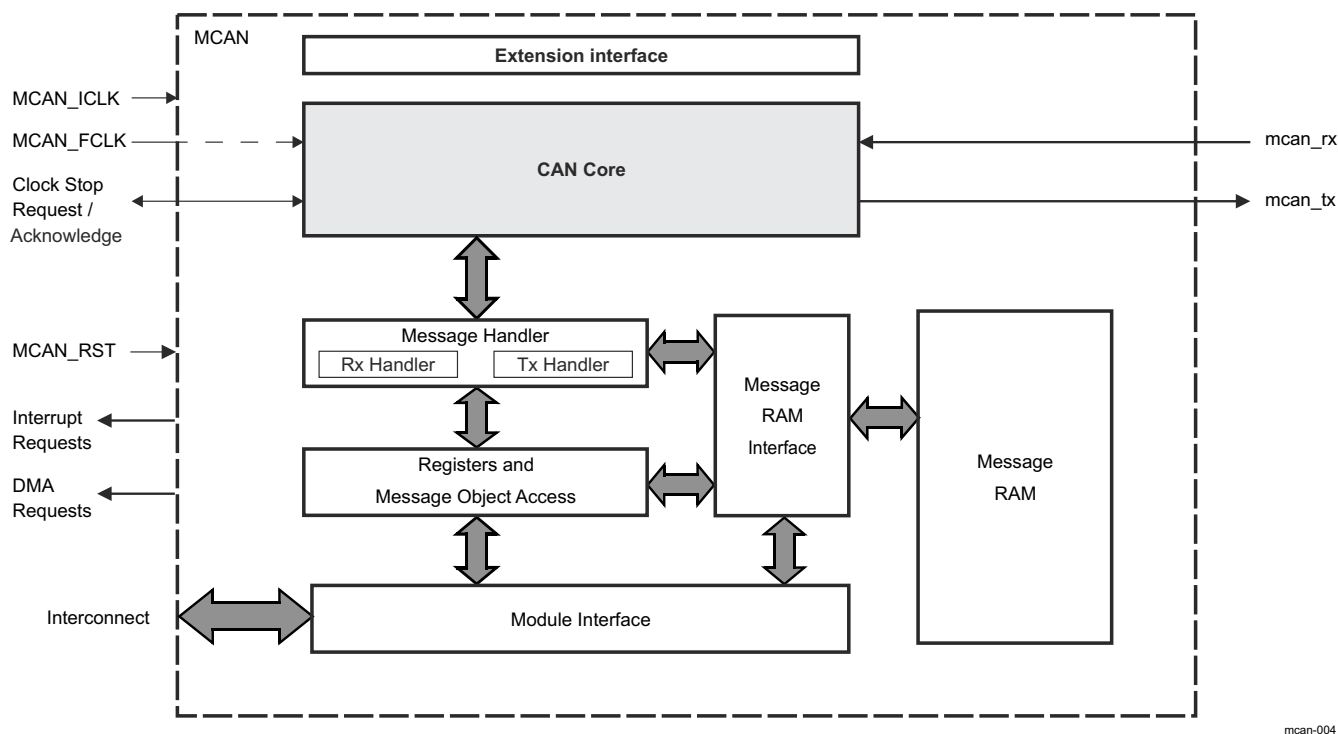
MCAN

Extension interface

MCAN_ICLK

MCAN_FCLK

CAN Core

mcan_rx

Clock Stop Request / Acknowledge

mcan_tx

Message Handler

Rx Handler

Tx Handler

MCAN_RST

Message RAM Interface

Interrupt Requests

Message RAM

Registers and Message Object Access

DMA Requests

Interconnect

Module Interface

mcan-004